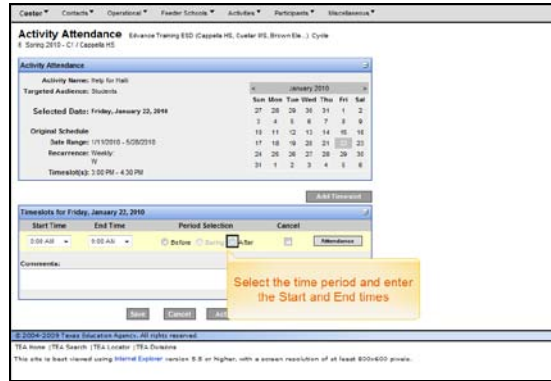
Center ▾ Contacts ▾ Operational ▾ Feeder Schools ▾ Activities ▾ Participants ▾ Miscellaneous ▾

Activity Attendance Advance Training ESD (Cappella HS, Center MS, Brown Ele...) Cycle
6 Spring 2010 - C1 / Cappella HS

Activity Attendance

Activity Name: Help for Haiti
Targeted Audience: Students

Selected Date: Friday, January 22, 2010

Original Schedule
Date Range: 1/11/2010 - 5/28/2010
Recurrence: Weekly:
W
Timeslot(s): 3:00 PM - 4:30 PM

| Sun | Mon | Tue | Wed | Thu | Fri | Sat |
|---|---|---|---|---|---|---|
| 27 | 28 | 29 | 30 | 31 | 1 | 2 |
| 3 | 4 | 5 | 6 | 7 | 8 | 9 |
| 10 | 11 | 12 | 13 | 14 | 15 | 16 |
| 17 | 18 | 19 | 20 | 21 | 22 | 23 |
| 24 | 25 | 26 | 27 | 28 | 29 | 30 |
| 31 | 1 | 2 | 3 | 4 | 5 | 6 |

January 2010

Add Timeslot

Timeslots for Friday, January 22, 2010

| Start Time | End Time | Period Selection | Cancel | |
|---|---|---|---|---|
| 8:00 AM | 9:00 AM | Before During After | | Attendance |

Comments:

Select the time period and enter the Start and End times

Save Cancel Act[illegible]

© 2004-2009 Texas Education Agency. All rights reserved.

TEA Home | TEA Search | TEA Locator | TEA Divisions

This site is best viewed using Internet Explorer version 5.5 or higher, with a screen resolution of at least 800x600 pixels.